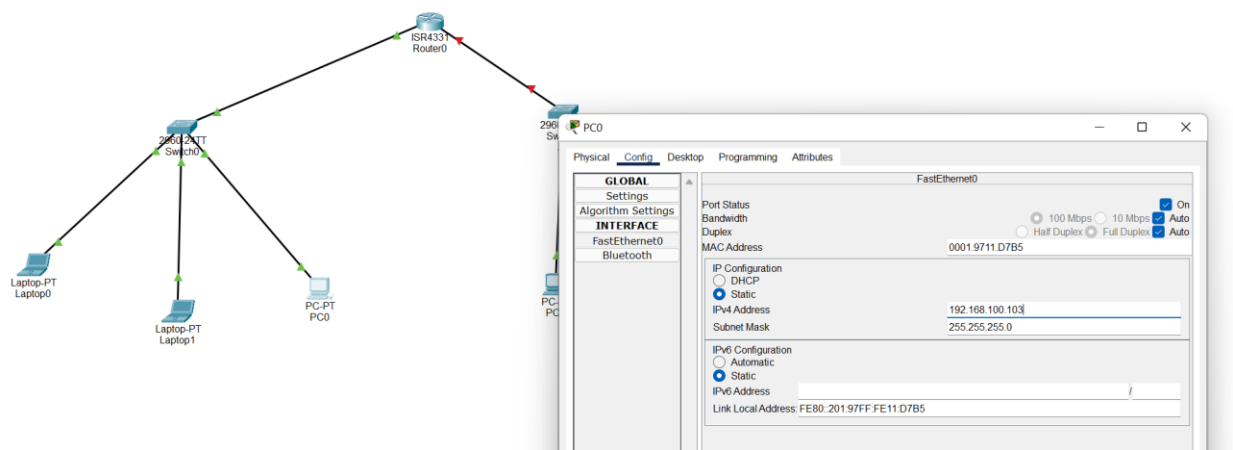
ISR4331
Router0

2960-24TT
Switch0

296
Sw

Laptop-PT
Laptop0

Laptop-PT
Laptop1

PC-PT
PC0

PC-
PC

PC0

Physical Config Desktop Programming Attributes

GLOBAL
Settings
Algorithm Settings
INTERFACE
FastEthernet0
Bluetooth

FastEthernet0

Port Status On
Bandwidth 100 Mbps 10 Mbps Auto
Duplex Half Duplex Full Duplex Auto
MAC Address 0001.9711.D7B5

IP Configuration
DHCP
Static
IPv4 Address 192.168.100.103
Subnet Mask 255.255.255.0

IPv6 Configuration
Automatic
Static
IPv6 Address /
Link Local Address: FE80::201:97FF:FE11:D7B5